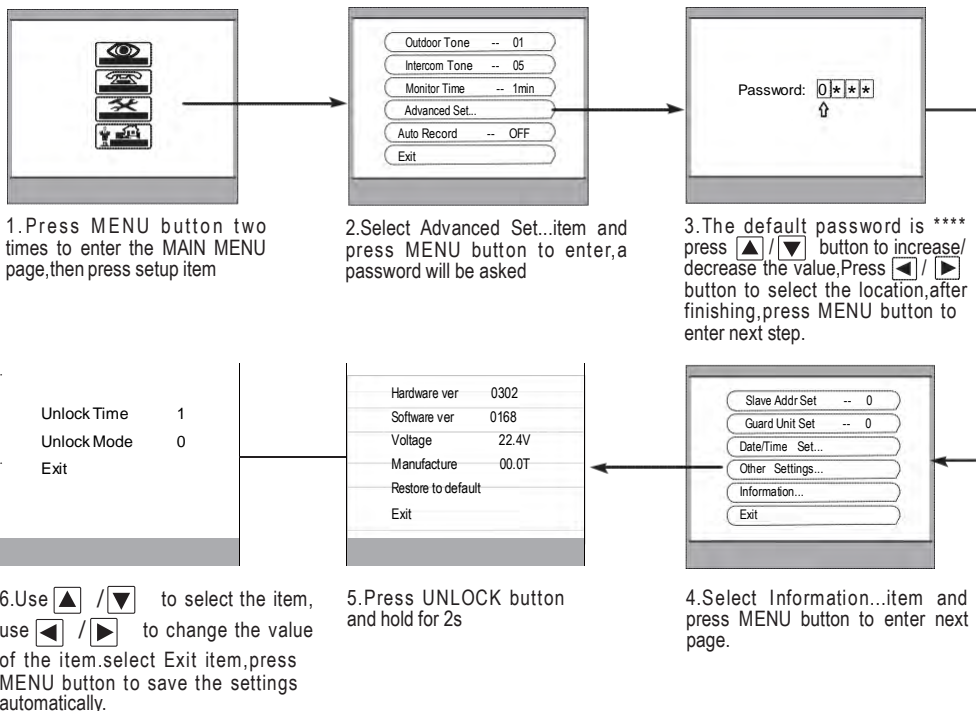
Outdoor Tone -- 01
Intercom Tone -- 05
Monitor Time -- 1min
Advanced Set..
Auto Record -- OFF
Exit

Password: 0***

1.Press MENU button two times to enter the MAIN MENU page,then press setup item

2.Select Advanced Set...item and press MENU button to enter,a password will be asked

3.The default password is **** press ▲/▼ button to increase/ decrease the value,Press ◀/▶ button to select the location,after finishing,press MENU button to enter next step.

Unlock Time 1
Unlock Mode 0
Exit

Hardware ver 0302
Software ver 0168
Voltage 22.4V
Manufacture 00.0T
Restore to default
Exit

Slave Addr Set -- 0
Guard Unit Set -- 0
Date/Time Set...
Other Settings...
Information...
Exit

6.Use ▲ / ▼ to select the item, use ◀ / ▶ to change the value of the item.select Exit item,press MENU button to save the settings automatically.

5.Press UNLOCK button and hold for 2s

4.Select Information...item and press MENU button to enter next page.